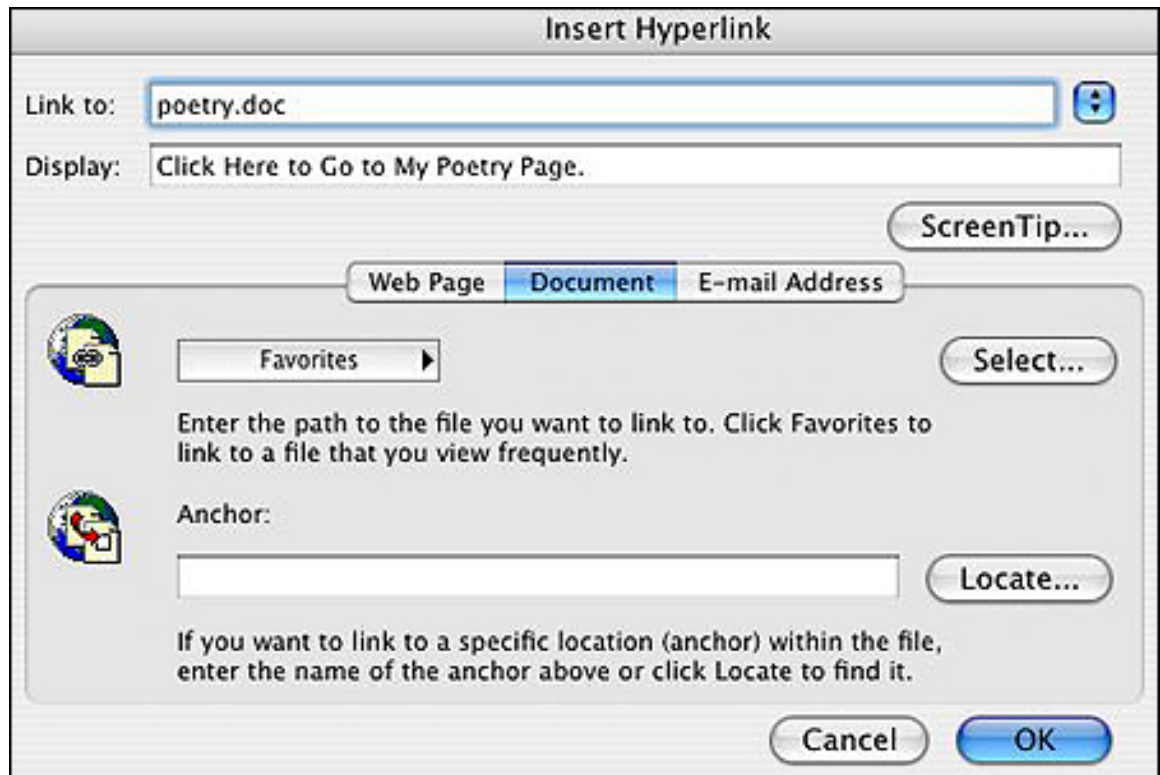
Insert Hyperlink

Link to: poetry.doc

Display: Click Here to Go to My Poetry Page.

ScreenTip...

Web Page | Document | E-mail Address

Favorites

Select...

Enter the path to the file you want to link to. Click Favorites to link to a file that you view frequently.

Anchor:

Locate...

If you want to link to a specific location (anchor) within the file, enter the name of the anchor above or click Locate to find it.

Cancel

OK